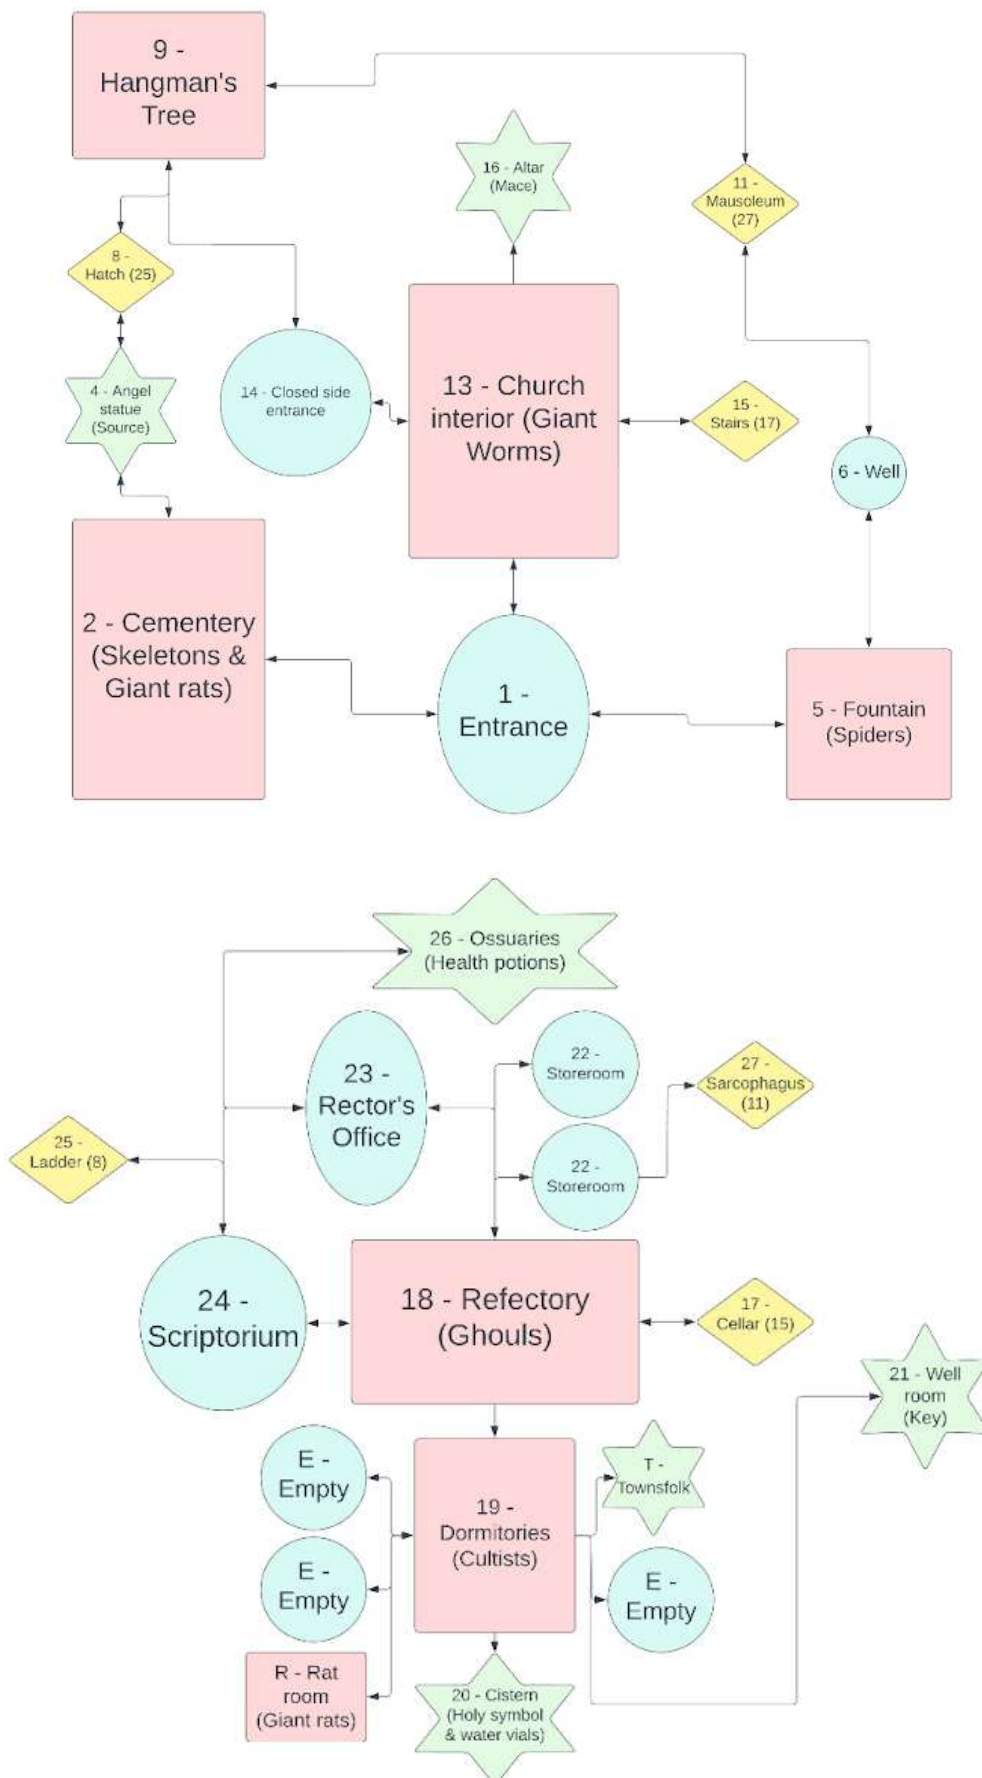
9 - Hangman's Tree

16 - Altar (Mace)

11 - Mausoleum (27)

8 - Hatch (25)

4 - Angel statue (Source)

14 - Closed side entrance

13 - Church interior (Giant Worms)

15 - Stairs (17)

6 - Well

2 - Cementery (Skeletons & Giant rats)

1 - Entrance

5 - Fountain (Spiders)

26 - Ossuaries (Health potions)

23 - Rector's Office

22 - Storeroom

27 - Sarcophagus (11)

25 - Ladder (8)

22 - Storeroom

24 - Scriptorium

18 - Refectory (Ghouls)

17 - Cellar (15)

21 - Well room (Key)

E - Empty

19 - Dormitories (Cultists)

T - Townsfolk

E - Empty

E - Empty

R - Rat room (Giant rats)

20 - Cistern (Holy symbol & water vials)